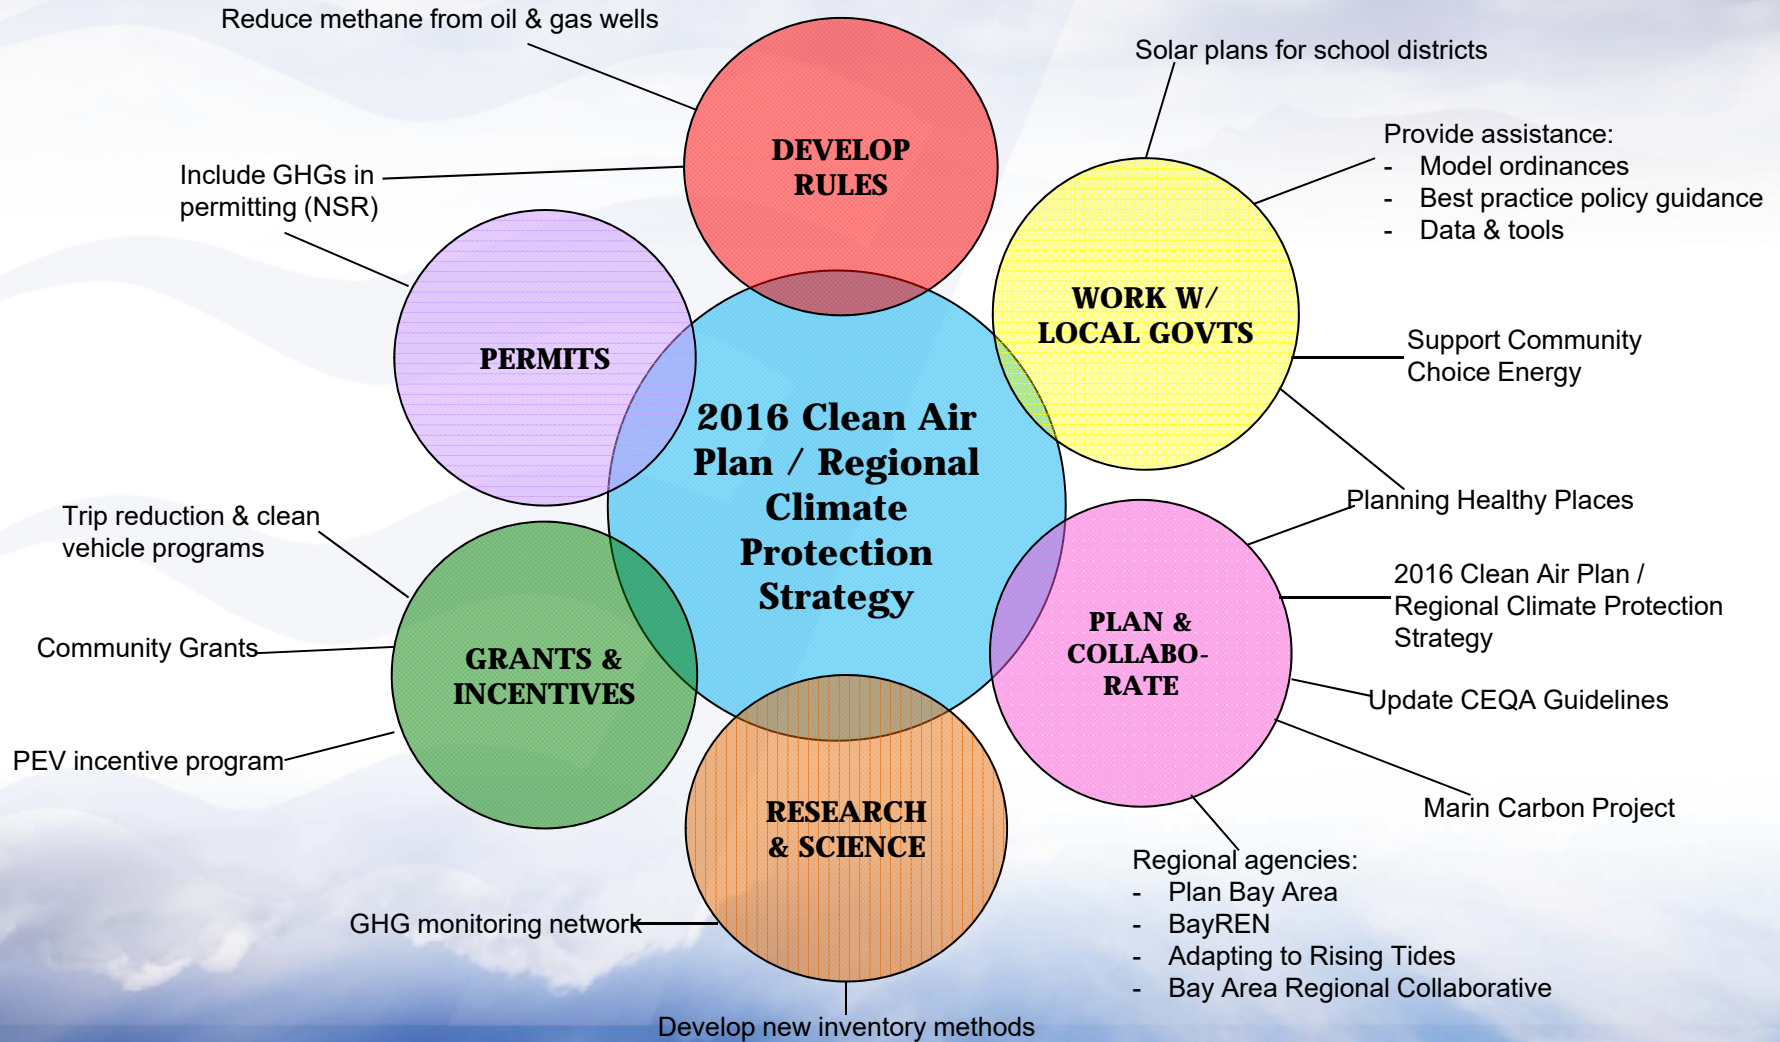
2016 Clean Air Plan / Regional Climate Protection Strategy

DEVELOP RULES

Reduce methane from oil & gas wells

Include GHGs in permitting (NSR)

PERMITS

WORK W/ LOCAL GOVTS

Solar plans for school districts

Provide assistance:
- Model ordinances
- Best practice policy guidance
- Data & tools

Support Community Choice Energy

Planning Healthy Places

PLAN & COLLABORATE

2016 Clean Air Plan / Regional Climate Protection Strategy

Update CEQA Guidelines

Marin Carbon Project

Regional agencies:
- Plan Bay Area
- BayREN
- Adapting to Rising Tides
- Bay Area Regional Collaborative

RESEARCH & SCIENCE

GHG monitoring network

Develop new inventory methods

GRANTS & INCENTIVES

Trip reduction & clean vehicle programs

Community Grants

PEV incentive program